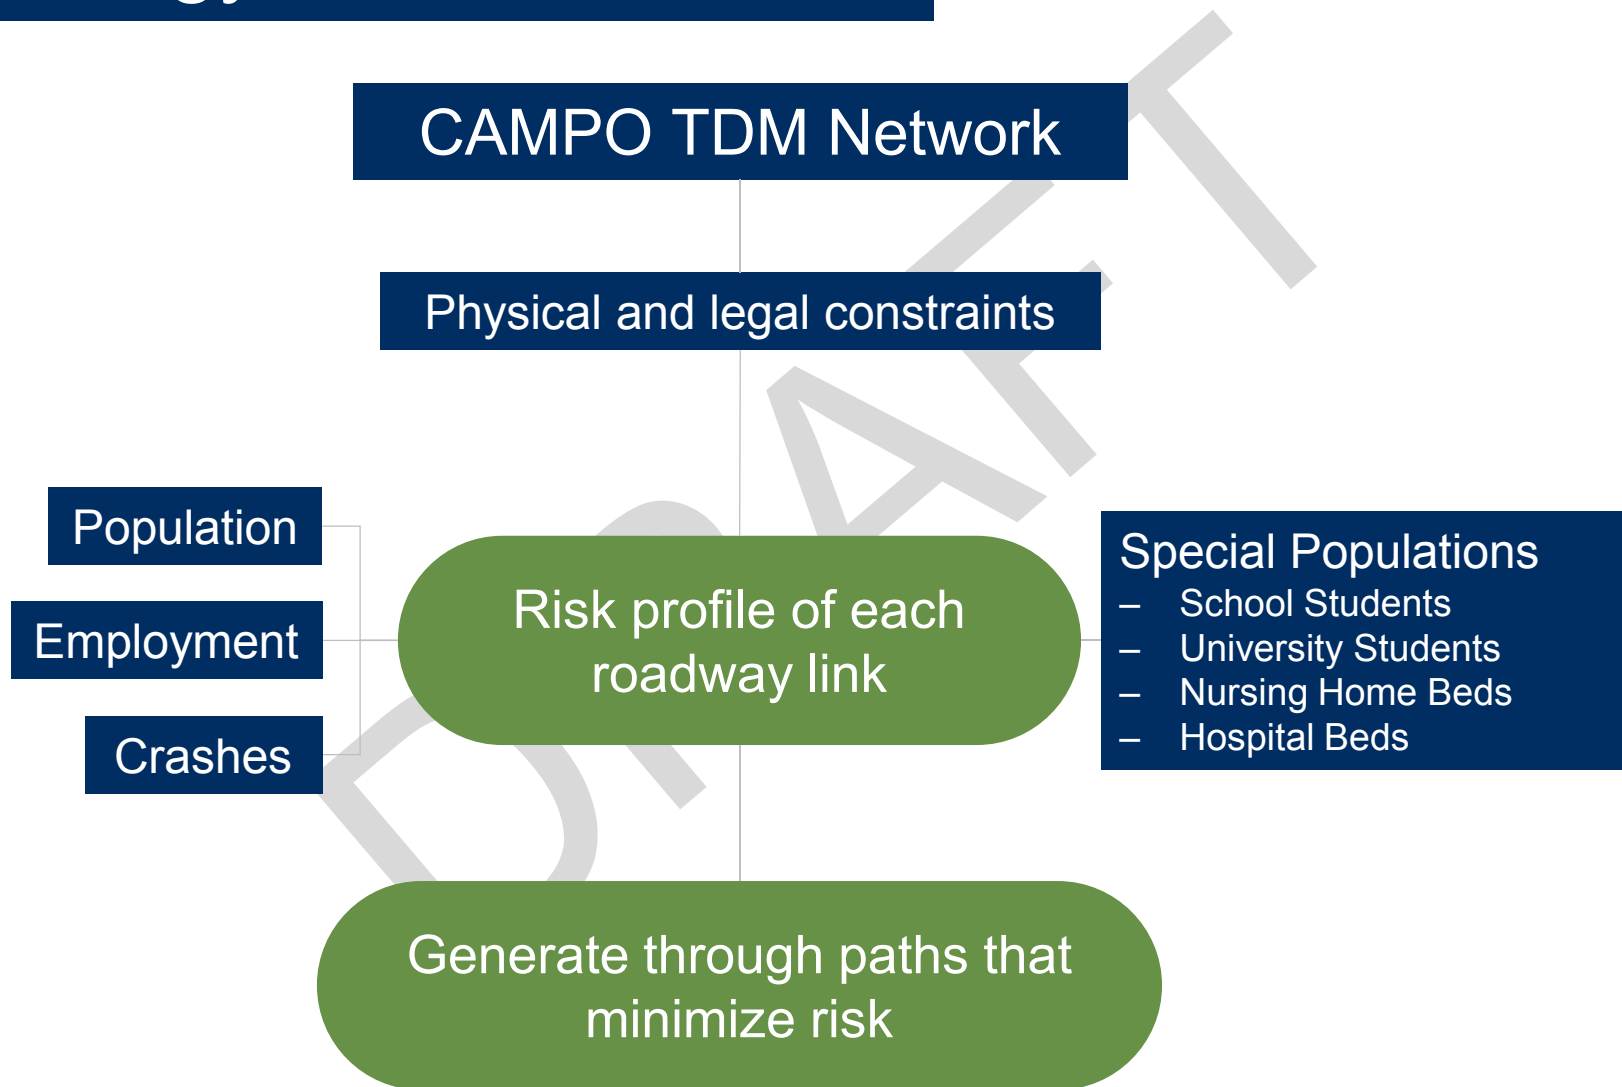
CAMPO TDM Network

Physical and legal constraints

Population

Employment

Crashes

Risk profile of each roadway link

Special Populations
– School Students
– University Students
– Nursing Home Beds
– Hospital Beds

Generate through paths that minimize risk

DRAFT